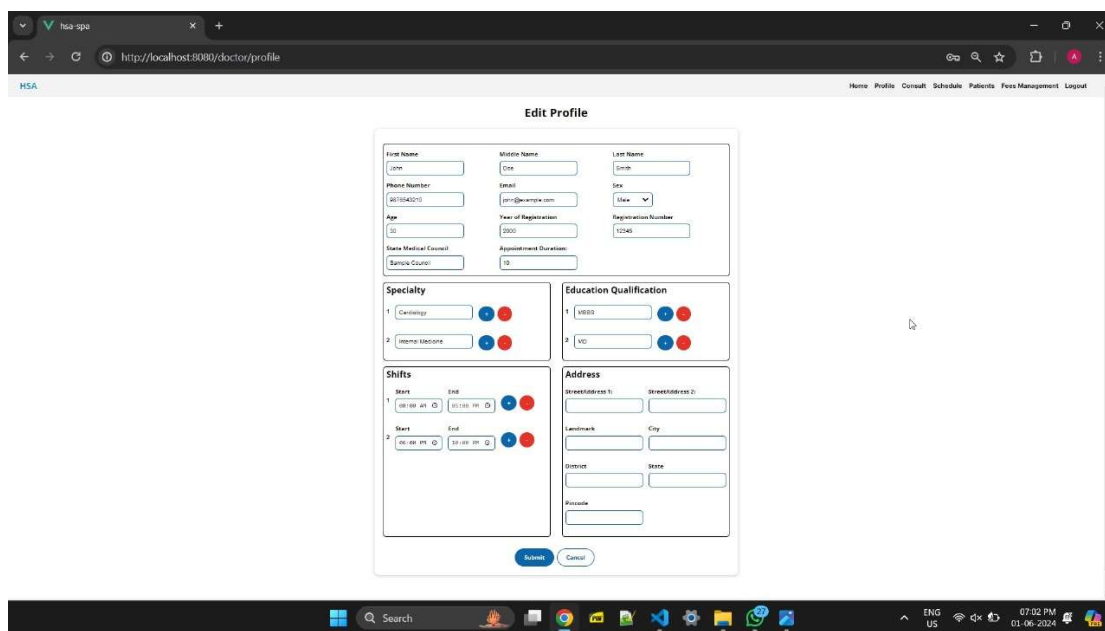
hsa-spa
http://localhost:8080/doctor/profile

HSA

Home Profile Consult Schedule Patients Fees Management Logout

Edit Profile

First Name
John
Middle Name
Doe
Last Name
Smith
Phone Number
9876543210
Email
john@example.com
Sex
Male
Age
30
Year of Registration
2000
Registration Number
12345
State Medical Council
Sample Council
Appointment Duration:
10

Specialty
1 Cardiology
2 Internal Medicine

Education Qualification
1 MBBS
2 MD

Shifts
Start
End
1 08:00 AM
05:00 PM
Start
End
2 06:00 PM
10:00 PM

Address
StreetAddress 1:
StreetAddress 2:
Landmark
City
District
State
Pincode

Submit
Cancel

Search

ENG
US
07:02 PM
01-06-2024